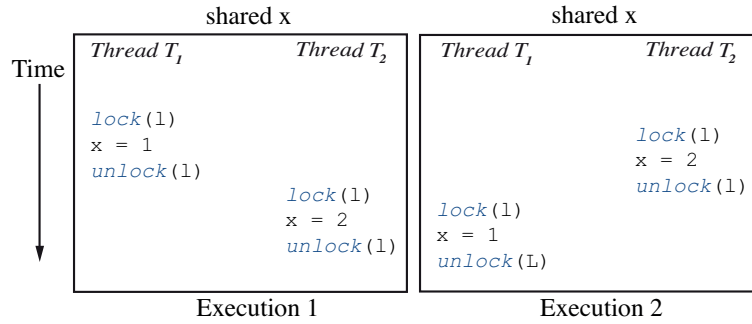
shared x

Time

Thread $T_1$

Thread $T_2$

lock(l)
x = 1
unlock(l)

lock(l)
x = 2
unlock(l)

Execution 1

shared x

Thread $T_1$

Thread $T_2$

lock(l)
x = 2
unlock(l)

lock(l)
x = 1
unlock(L)

Execution 2